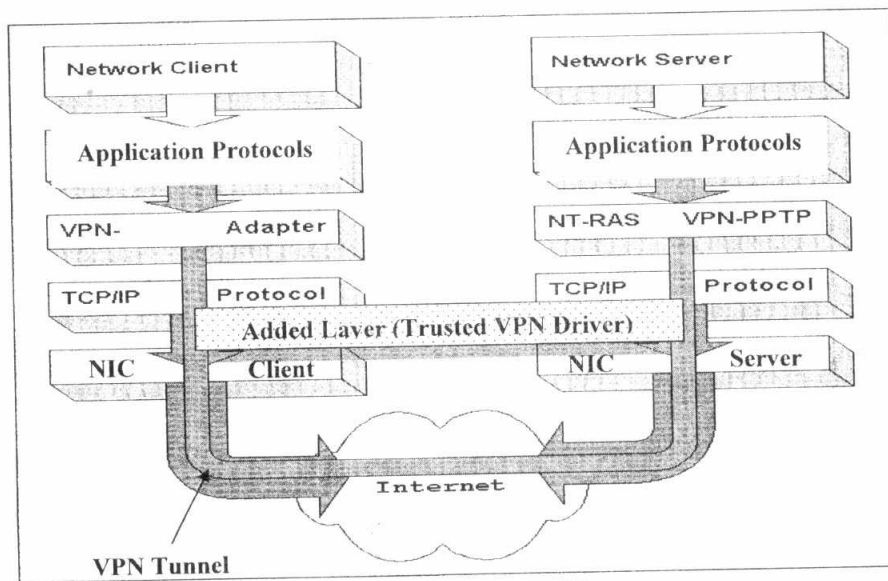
Network Client

Application Protocols

VPN- Adapter

TCP/IP Protocol

Added Layer (Trusted VPN Driver)

NIC Client

Network Server

Application Protocols

NT-RAS VPN-PPTP

TCP/IP Protocol

NIC Server

Internet

VPN Tunnel